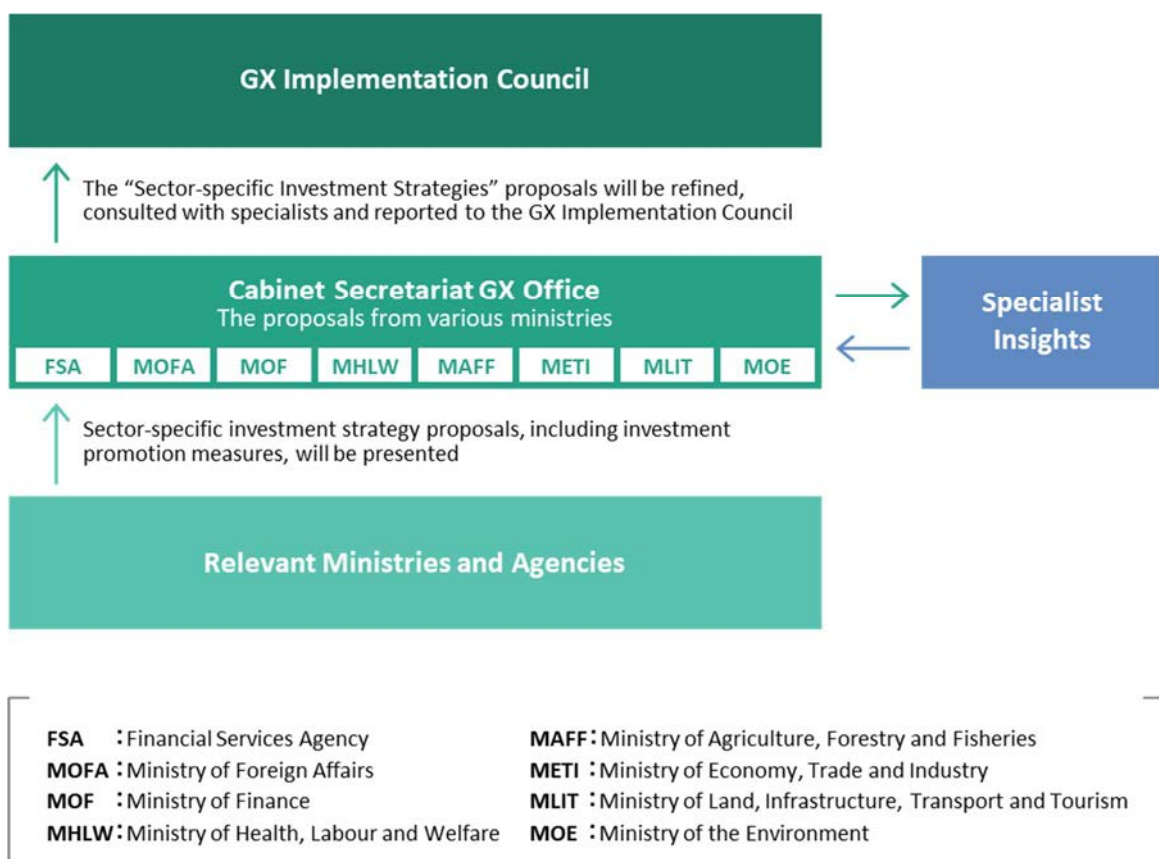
GX Implementation Council

The “Sector-specific Investment Strategies” proposals will be refined, consulted with specialists and reported to the GX Implementation Council

Cabinet Secretariat GX Office
The proposals from various ministries

FSA MOFA MOF MHLW MAFF METI MLIT MOE

Specialist Insights

Sector-specific investment strategy proposals, including investment promotion measures, will be presented

Relevant Ministries and Agencies

FSA ：Financial Services Agency
MOFA ：Ministry of Foreign Affairs
MOF ：Ministry of Finance
MHLW：Ministry of Health, Labour and Welfare
MAFF：Ministry of Agriculture, Forestry and Fisheries
METI ：Ministry of Economy, Trade and Industry
MLIT ：Ministry of Land, Infrastructure, Transport and Tourism
MOE ：Ministry of the Environment